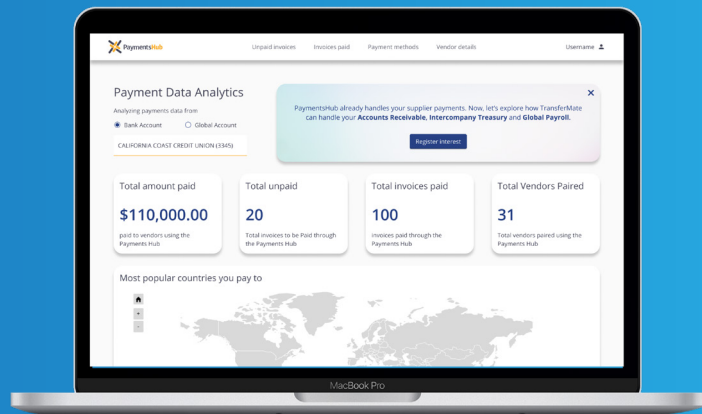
PaymentsHub

Unpaid invoices Invoices paid Payment methods Vendor details Username

Payment Data Analytics

Analyzing payments data from

Bank Account Global Account

CALIFORNIA COAST CREDIT UNION (3345)

PaymentsHub already handles your supplier payments. Now, let's explore how TransferMate can handle your **Accounts Receivable**, **Intercompany Treasury** and **Global Payroll**.

Register interest

Total amount paid

$110,000.00

paid to vendors using the Payments Hub

Total unpaid

20

Total invoices to be Paid through the Payments Hub

Total invoices paid

100

invoices paid through the Payments Hub

Total Vendors Paired

31

Total vendors paired using the Payments Hub

Most popular countries you pay to

+
-

MacBook Pro